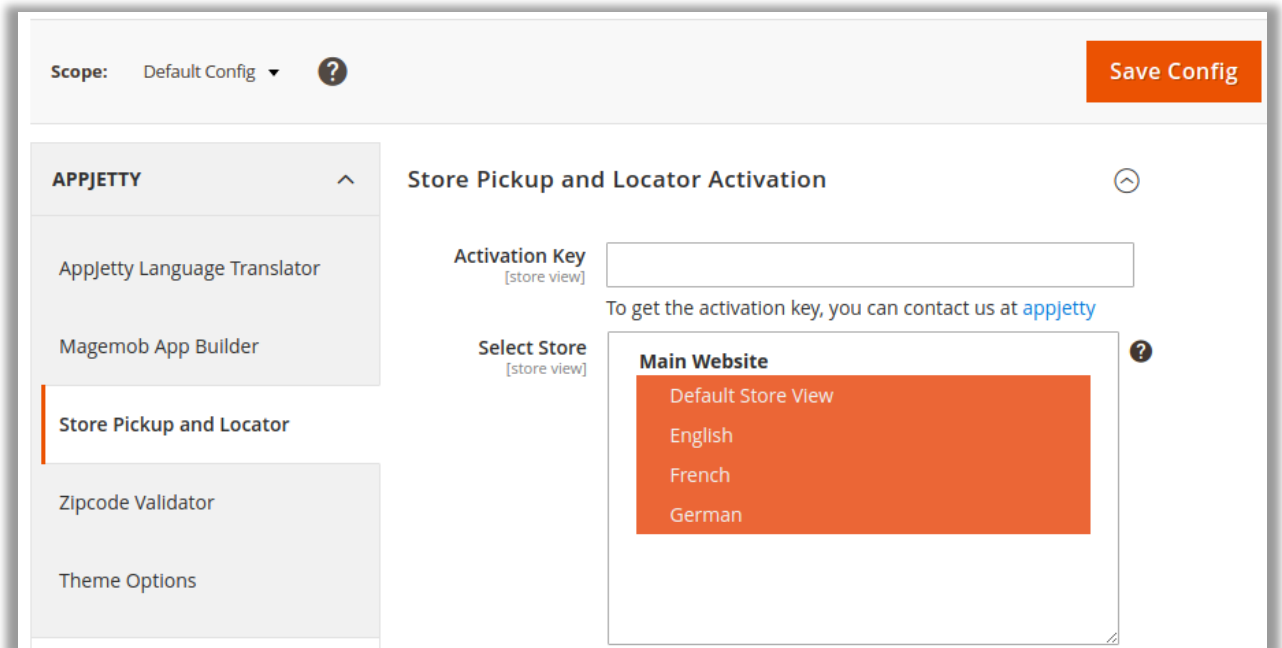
Scope: Default Config ▾ ?

Save Config

APPJETTY

AppJetty Language Translator

Magemob App Builder

Store Pickup and Locator

Zipcode Validator

Theme Options

Store Pickup and Locator Activation

Activation Key
[store view]

To get the activation key, you can contact us at appjetty

Select Store
[store view]

Main Website
Default Store View
English
French
German